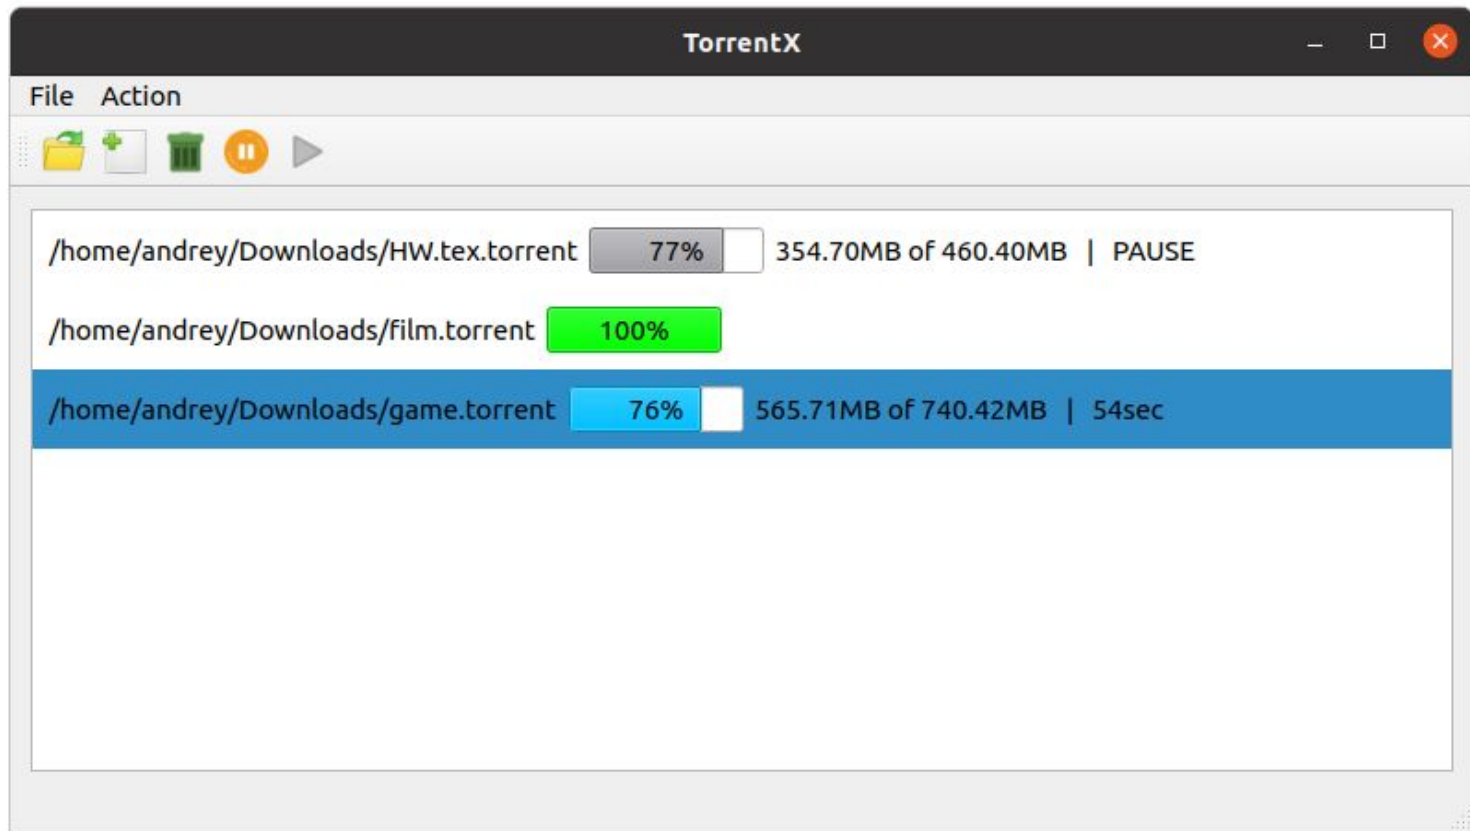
TorrentX

File Action

/home/andrey/Downloads/HW.tex.torrent 77% 354.70MB of 460.40MB | PAUSE

/home/andrey/Downloads/film.torrent 100%

/home/andrey/Downloads/game.torrent 76% 565.71MB of 740.42MB | 54sec